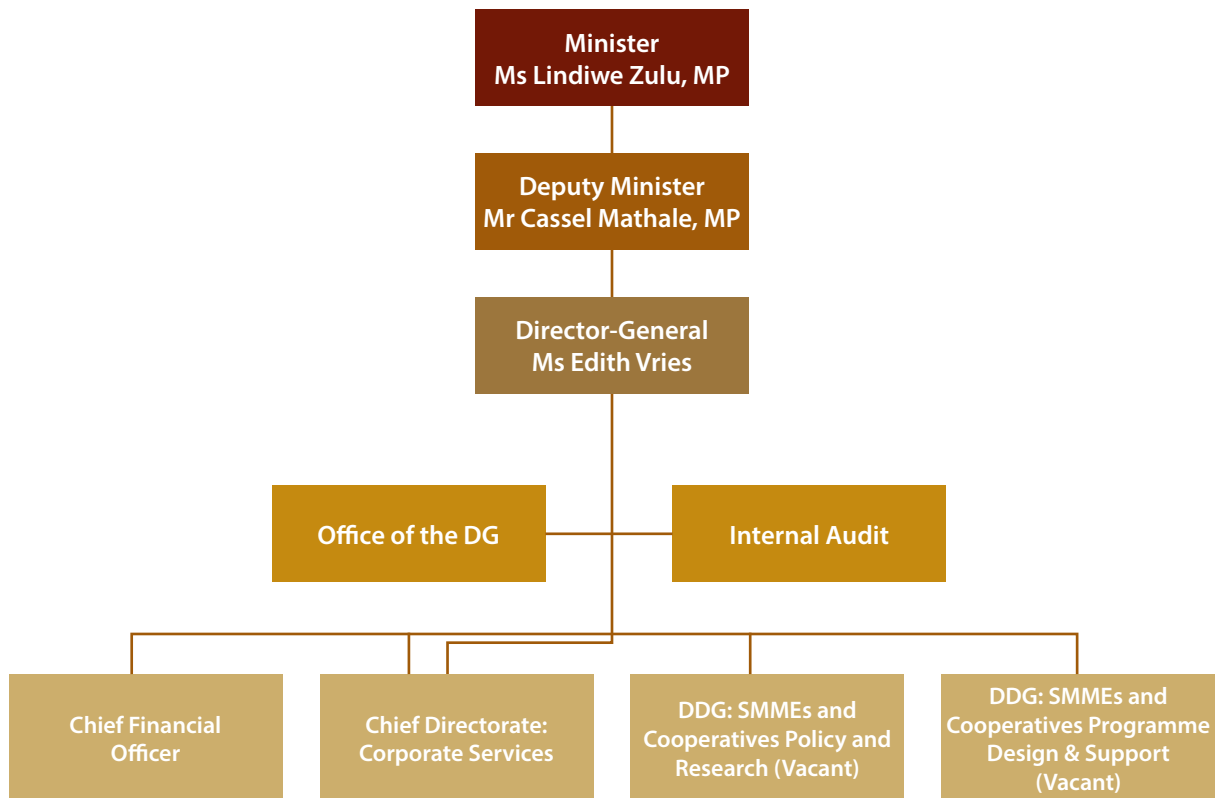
Minister
Ms Lindiwe Zulu, MP

Deputy Minister
Mr Cassel Mathale, MP

Director-General
Ms Edith Vries

Office of the DG

Internal Audit

Chief Financial Officer

Chief Directorate: Corporate Services

DDG: SMMEs and Cooperatives Policy and Research (Vacant)

DDG: SMMEs and Cooperatives Programme Design & Support (Vacant)